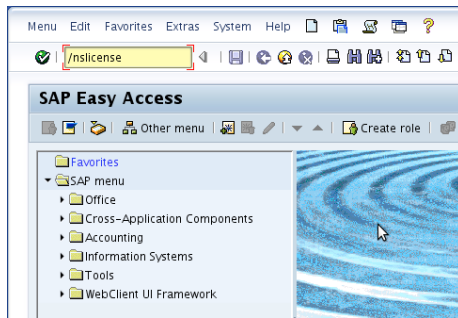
Menu Edit Favorites Extras System Help

/nslicense

SAP Easy Access

Other menu | Create role

Favorites
SAP menu
Office
Cross-Application Components
Accounting
Information Systems
Tools
WebClient UI Framework